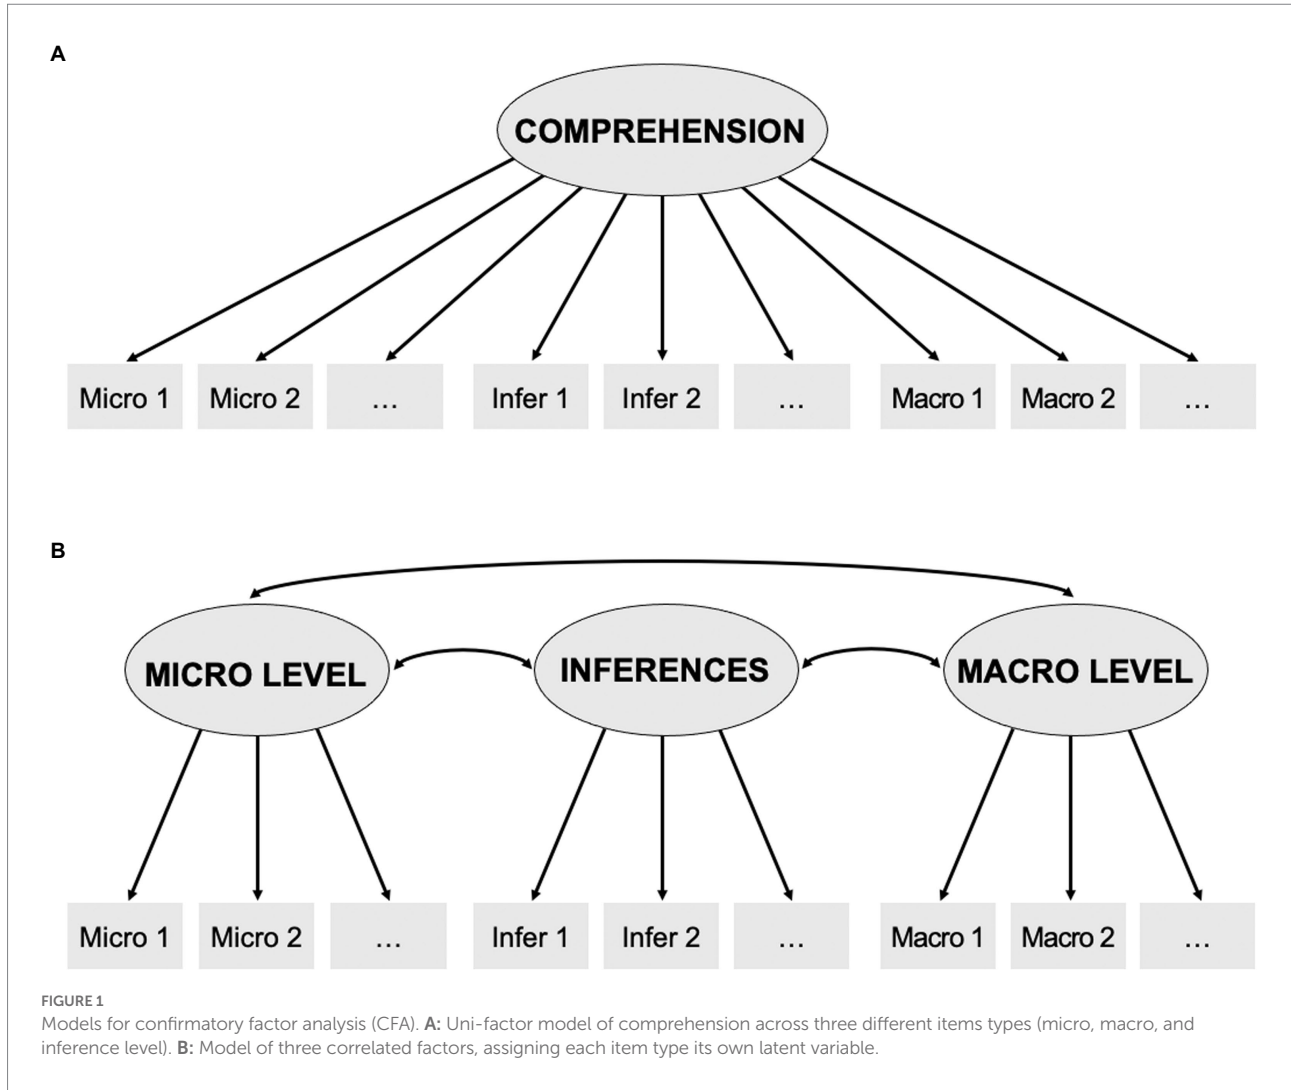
A

COMPREHENSION

Micro 1 Micro 2 … Infer 1 Infer 2 … Macro 1 Macro 2 …

B

MICRO LEVEL INFERENCES MACRO LEVEL

Micro 1 Micro 2 … Infer 1 Infer 2 … Macro 1 Macro 2 …

FIGURE 1
Models for confirmatory factor analysis (CFA). A: Uni-factor model of comprehension across three different items types (micro, macro, and inference level). B: Model of three correlated factors, assigning each item type its own latent variable.